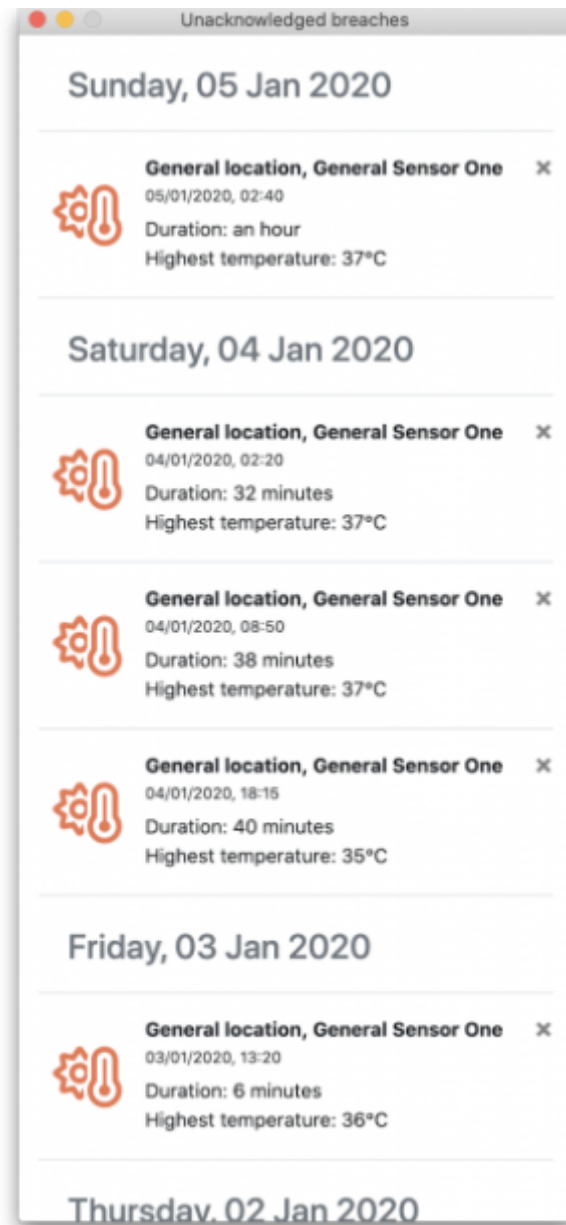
Unacknowledged breaches

Sunday, 05 Jan 2020

General location, General Sensor One ×
05/01/2020, 02:40
Duration: an hour
Highest temperature: 37°C

Saturday, 04 Jan 2020

General location, General Sensor One ×
04/01/2020, 02:20
Duration: 32 minutes
Highest temperature: 37°C

General location, General Sensor One ×
04/01/2020, 08:50
Duration: 38 minutes
Highest temperature: 37°C

General location, General Sensor One ×
04/01/2020, 18:15
Duration: 40 minutes
Highest temperature: 35°C

Friday, 03 Jan 2020

General location, General Sensor One ×
03/01/2020, 13:20
Duration: 6 minutes
Highest temperature: 36°C

Thursday, 02 Jan 2020